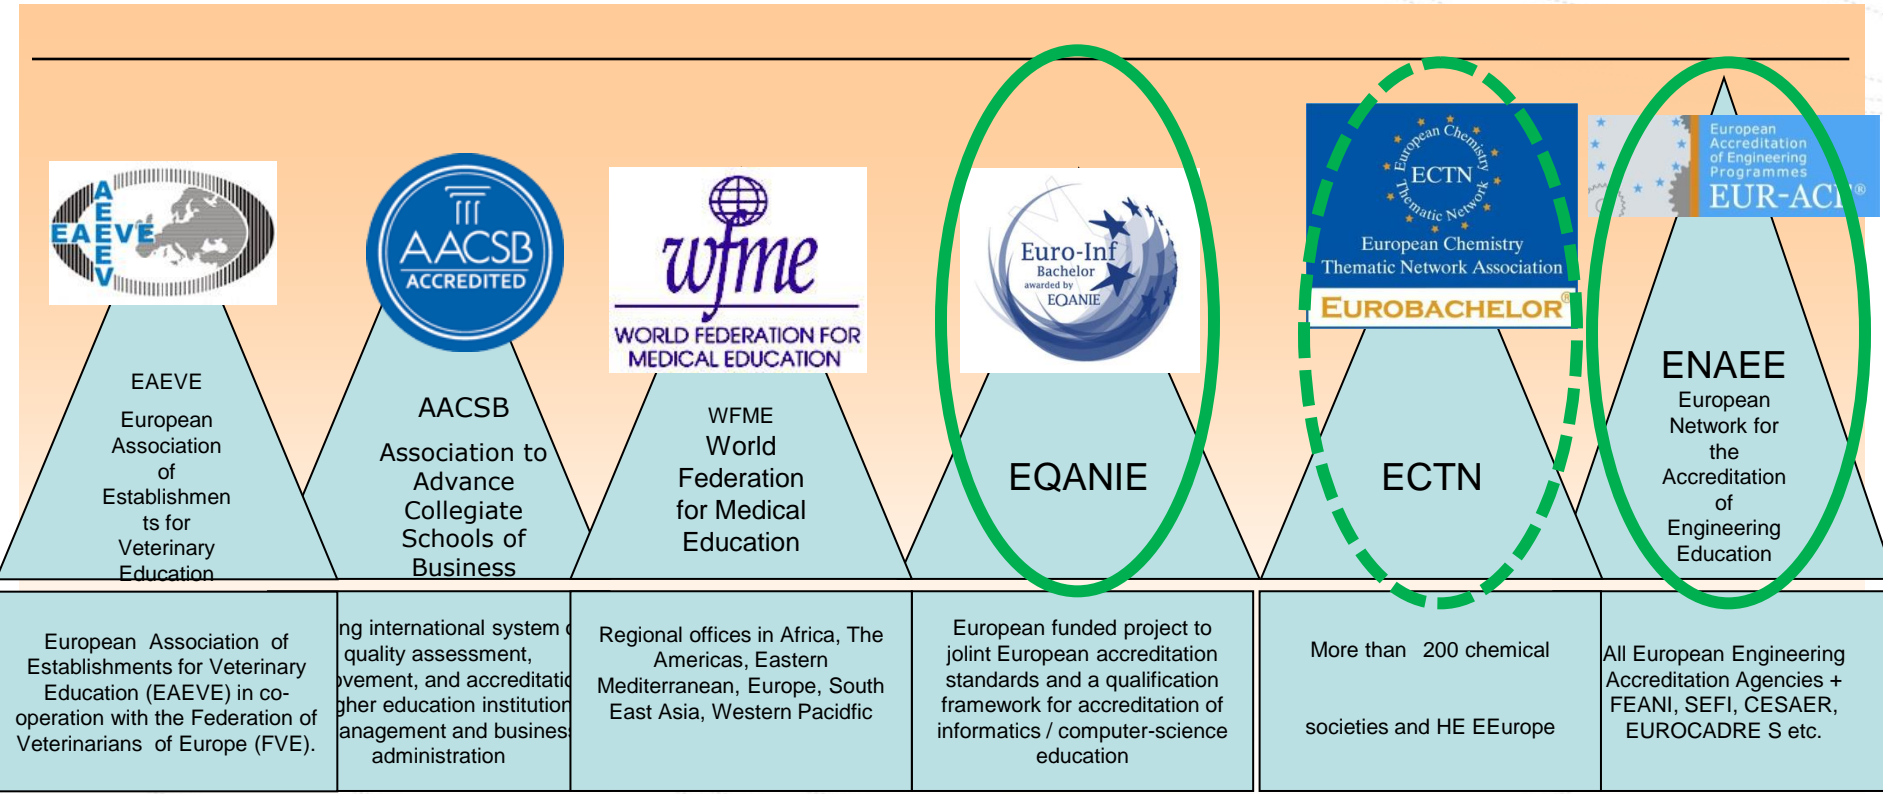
EAEVE

AACSB ACCREDITED

wfme
WORLD FEDERATION FOR MEDICAL EDUCATION

Euro-Inf Bachelor awarded by EQANIE

European Chemistry Thematic Network
ECTN
European Chemistry Thematic Network Association
EUROBACHELOR®

European Accreditation of Engineering Programmes
EUR-ACE®

EAEVE
European Association of Establishments for Veterinary Education

AACSB
Association to Advance Collegiate Schools of Business

WFME
World Federation for Medical Education

EQANIE

ECTN

ENAEE
European Network for the Accreditation of Engineering Education

European Association of Establishments for Veterinary Education (EAEVE) in co-operation with the Federation of Veterinarians of Europe (FVE).

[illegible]ng international system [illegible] quality assessment, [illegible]vement, and accreditati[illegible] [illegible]gher education institution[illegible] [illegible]anagement and busines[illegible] administration

Regional offices in Africa, The Americas, Eastern Mediterranean, Europe, South East Asia, Western Pacidfic

European funded project to jolint European accreditation standards and a qualification framework for accreditation of informatics / computer-science education

More than 200 chemical

societies and HE EEurope

All European Engineering Accreditation Agencies + FEANI, SEFI, CESAER, EUROCADRE S etc.